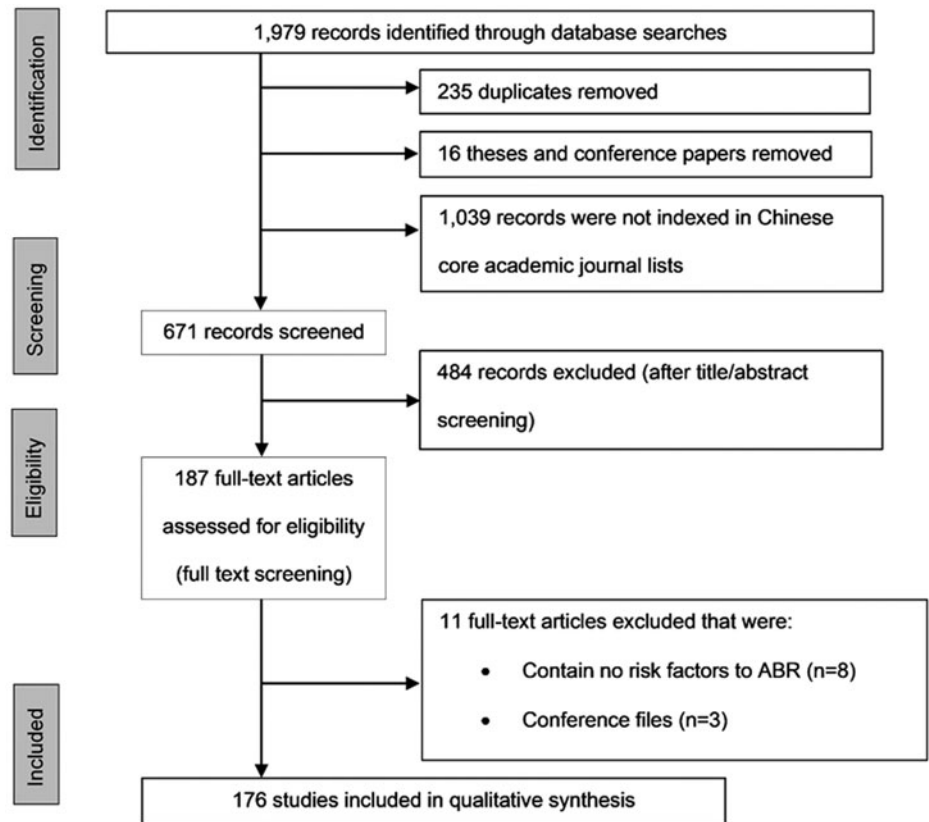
Identification

1,979 records identified through database searches

235 duplicates removed

16 theses and conference papers removed

1,039 records were not indexed in Chinese core academic journal lists

Screening

671 records screened

484 records excluded (after title/abstract screening)

Eligibility

187 full-text articles assessed for eligibility (full text screening)

11 full-text articles excluded that were:

• Contain no risk factors to ABR (n=8)

• Conference files (n=3)

Included

176 studies included in qualitative synthesis